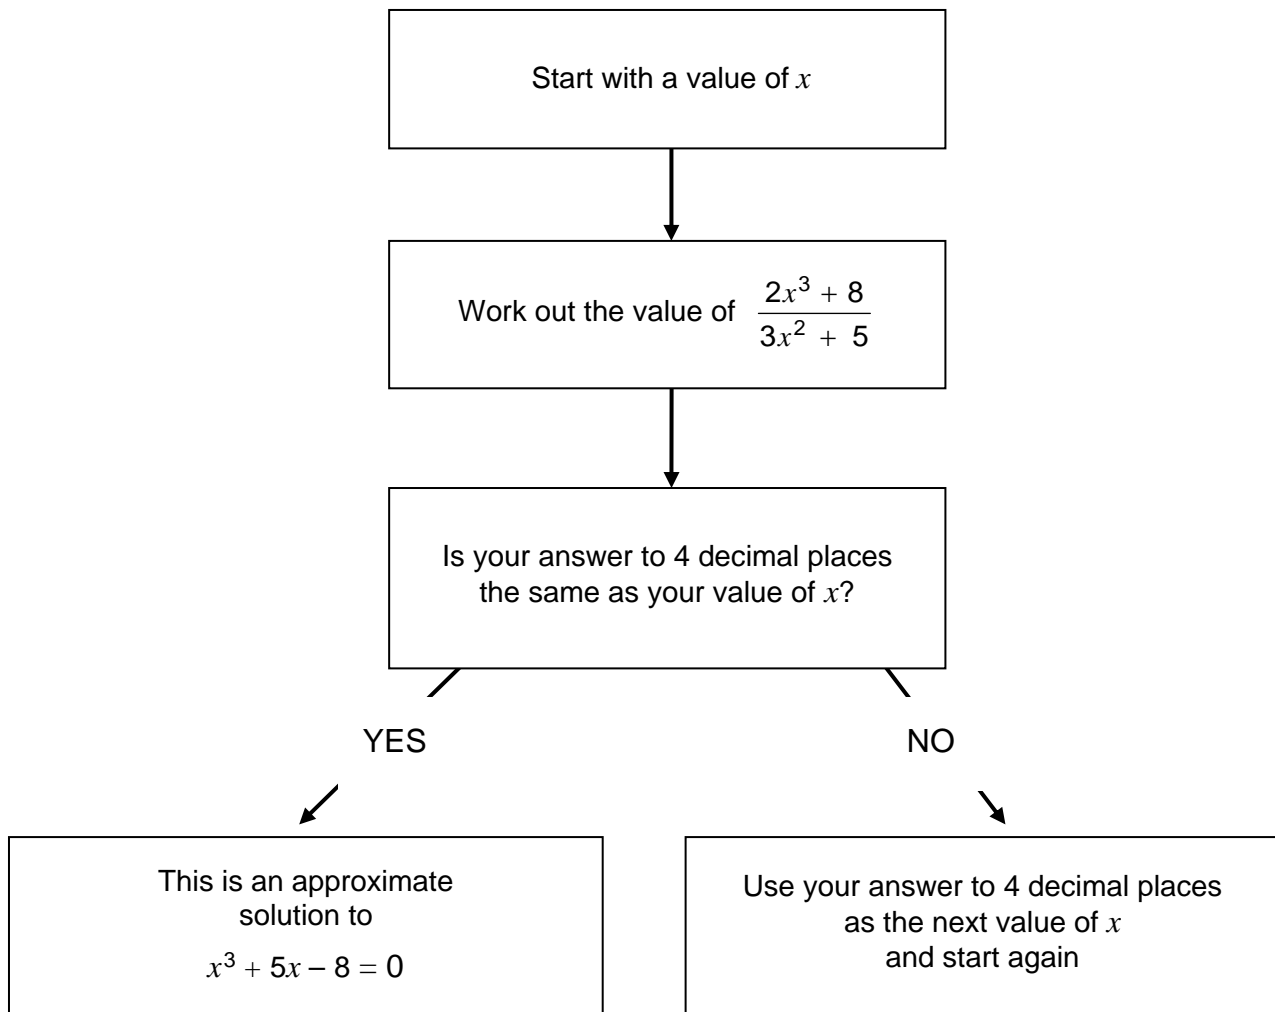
Start with a value of $x$

Work out the value of $\frac{2x^3 + 8}{3x^2 + 5}$

Is your answer to 4 decimal places the same as your value of $x$?

YES

NO

This is an approximate solution to
$x^3 + 5x - 8 = 0$

Use your answer to 4 decimal places as the next value of $x$ and start again